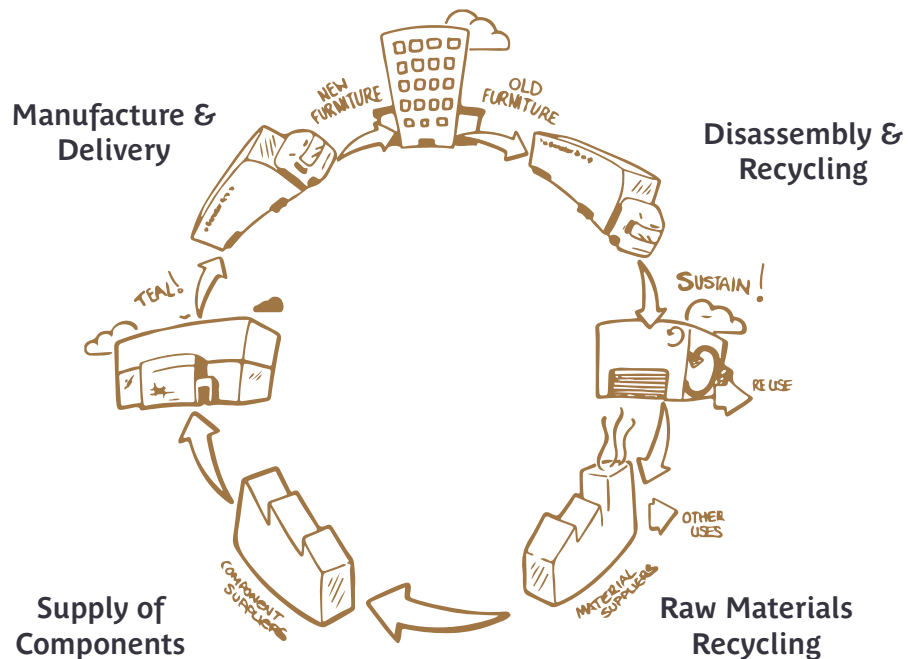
Manufacture & Delivery

NEW FURNITURE

OLD FURNITURE

Disassembly & Recycling

SUSTAIN!

RE USE

OTHER USES

MATERIAL SUPPLIERS

Raw Materials Recycling

COMPONENT SUPPLIERS

Supply of Components

TEAL!